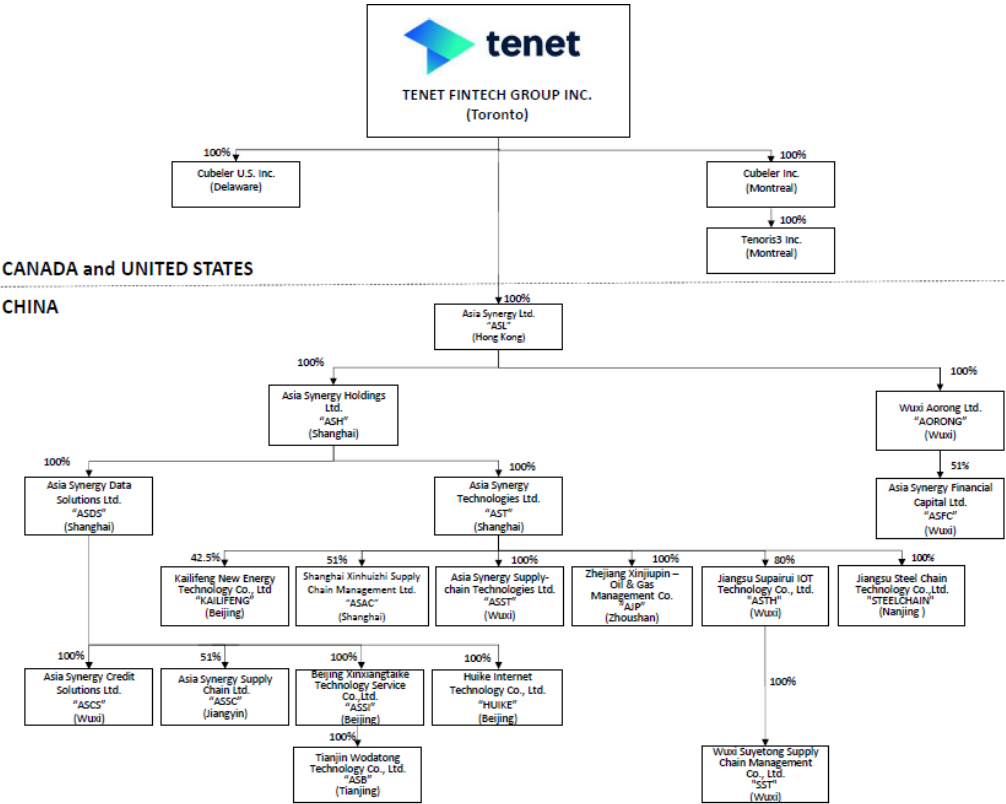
tenet

TENET FINTECH GROUP INC.
(Toronto)

100%
Cubeler U.S. Inc.
(Delaware)

100%
Cubeler Inc.
(Montreal)

100%
Tenoris3 Inc.
(Montreal)

CANADA and UNITED STATES

CHINA

100%
Asia Synergy Ltd.
"ASL"
(Hong Kong)

100%
Asia Synergy Holdings Ltd.
"ASH"
(Shanghai)

100%
Wuxi Aorong Ltd.
"AORONG"
(Wuxi)

51%
Asia Synergy Financial Capital Ltd.
"ASFC"
(Wuxi)

100%
Asia Synergy Data Solutions Ltd.
"ASDS"
(Shanghai)

100%
Asia Synergy Technologies Ltd.
"AST"
(Shanghai)

42.5%
Kailifeng New Energy Technology Co., Ltd
"KAILIFENG"
(Beijing)

51%
Shanghai Xinhuizhi Supply Chain Management Ltd.
"ASAC"
(Shanghai)

100%
Asia Synergy Supply-chain Technologies Ltd.
"ASST"
(Wuxi)

100%
Zhejiang Xinjiupin – Oil & Gas Management Co.
"AJP"
(Zhoushan)

80%
Jiangsu Supairui IOT Technology Co., Ltd.
"ASTH"
(Wuxi)

100%
Jiangsu Steel Chain Technology Co.,Ltd.
"STEELCHAIN"
(Nanjing )

100%
Asia Synergy Credit Solutions Ltd.
"ASCS"
(Wuxi)

51%
Asia Synergy Supply Chain Ltd.
"ASSC"
(Jiangyin)

100%
Beijing Xinxiangtaike Technology Service Co.,Ltd.
"ASSI"
(Beijing)

100%
Huike Internet Technology Co., Ltd.
"HUIKE"
(Beijing)

100%
Tianjin Wodatong Technology Co., Ltd.
"ASB"
(Tianjing)

100%
Wuxi Suyetong Supply Chain Management Co., Ltd.
"SST"
(Wuxi)